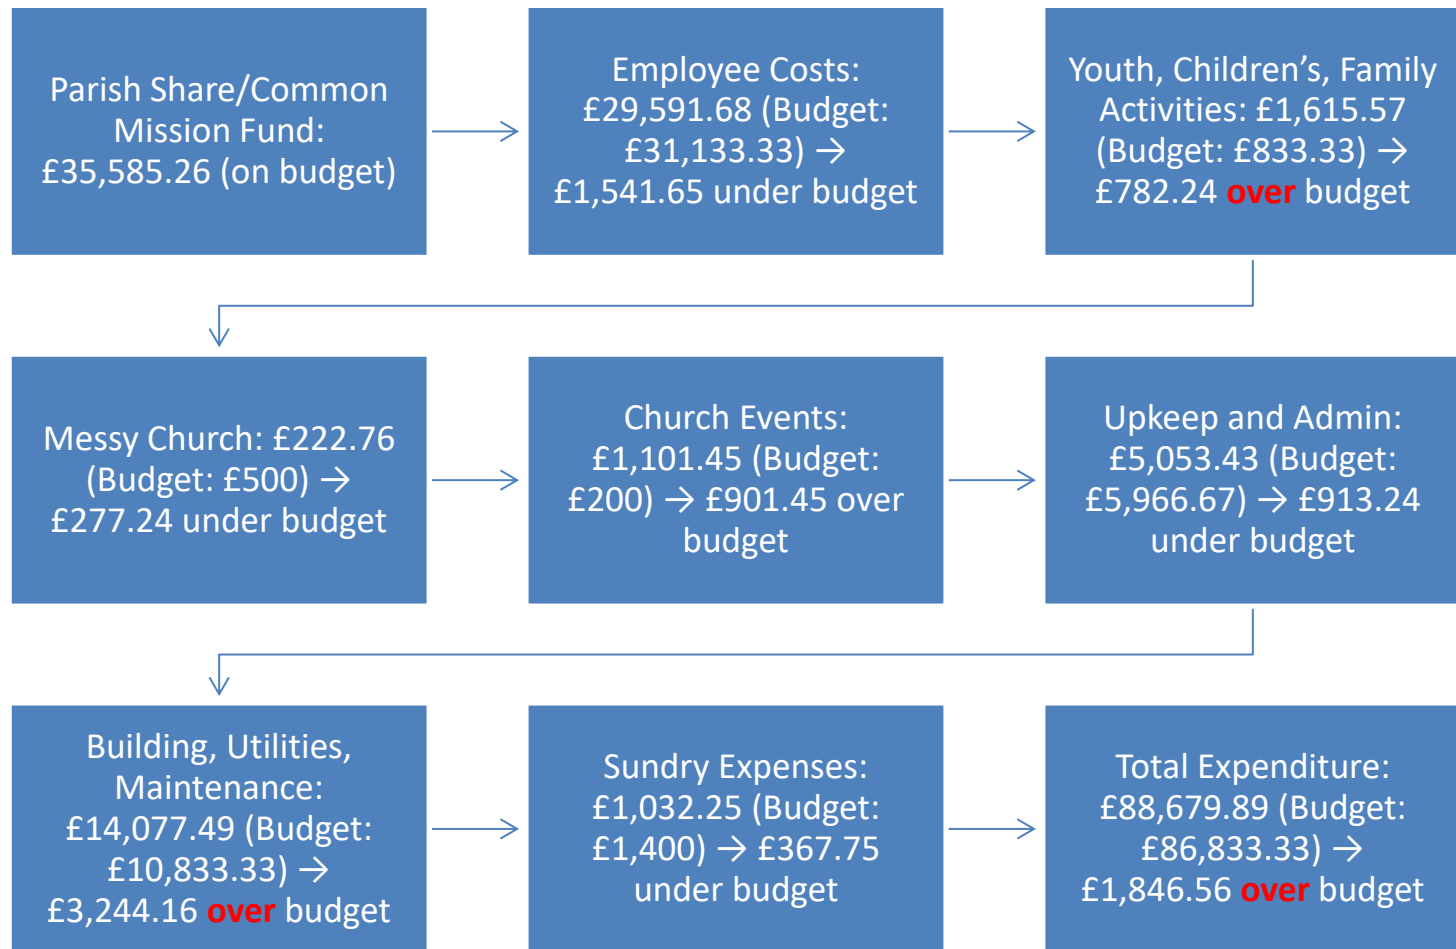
Parish Share/Common Mission Fund: £35,585.26 (on budget)

Employee Costs: £29,591.68 (Budget: £31,133.33) → £1,541.65 under budget

Youth, Children's, Family Activities: £1,615.57 (Budget: £833.33) → £782.24 over budget

Messy Church: £222.76 (Budget: £500) → £277.24 under budget

Church Events: £1,101.45 (Budget: £200) → £901.45 over budget

Upkeep and Admin: £5,053.43 (Budget: £5,966.67) → £913.24 under budget

Building, Utilities, Maintenance: £14,077.49 (Budget: £10,833.33) → £3,244.16 over budget

Sundry Expenses: £1,032.25 (Budget: £1,400) → £367.75 under budget

Total Expenditure: £88,679.89 (Budget: £86,833.33) → £1,846.56 over budget